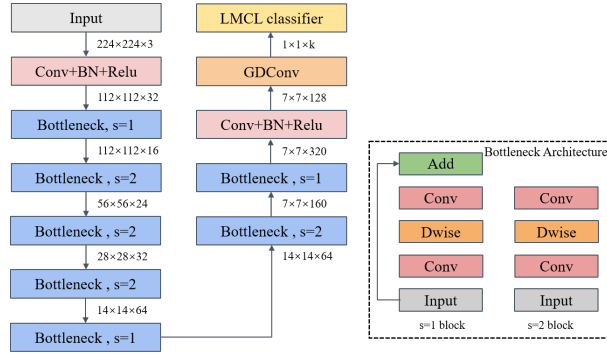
Input

224×224×3

Conv+BN+Relu

112×112×32

Bottleneck, s=1

112×112×16

Bottleneck, s=2

56×56×24

Bottleneck, s=2

28×28×32

Bottleneck, s=2

14×14×64

Bottleneck, s=1

14×14×64

Bottleneck , s=2

7×7×160

Bottleneck , s=1

7×7×320

Conv+BN+Relu

7×7×128

GDConv

1×1×k

LMCL classifier

Bottleneck Architecture

Add

Conv

Dwise

Conv

Input

s=1 block

Conv

Dwise

Conv

Input

s=2 block